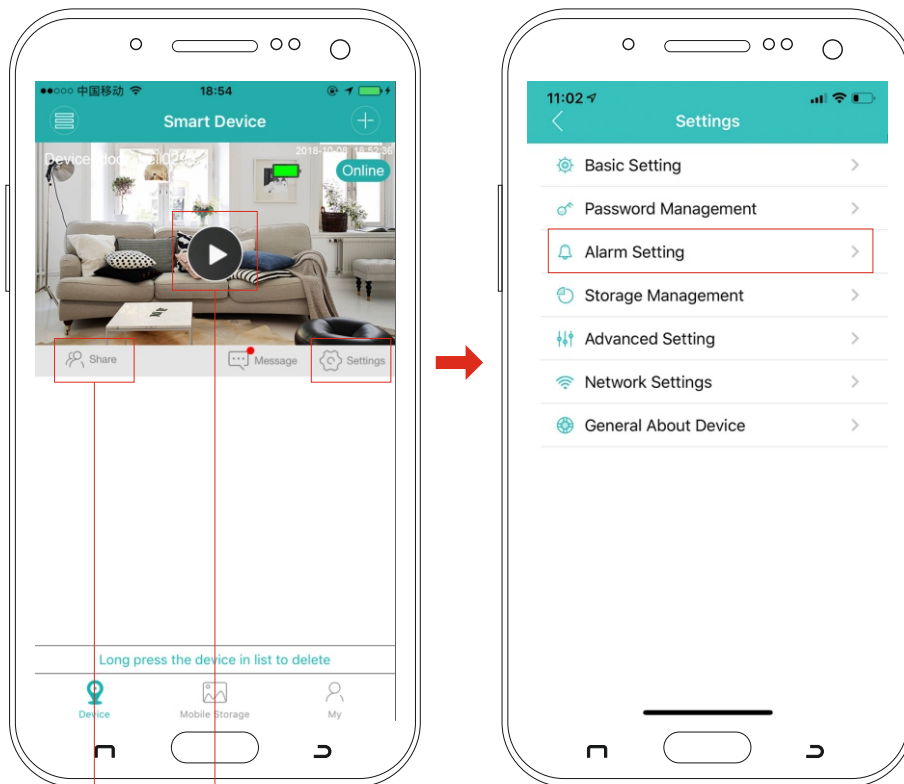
●●○○○ 中国移动 18:54

Smart Device

Device doorbell02 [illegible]

2018-10-08 14:52:36

Online

Share

Message

Settings

Long press the device in list to delete

Device

Mobile Storage

My

11:02

Settings

Basic Setting

Password Management

Alarm Setting

Storage Management

Advanced Setting

Network Settings

General About Device